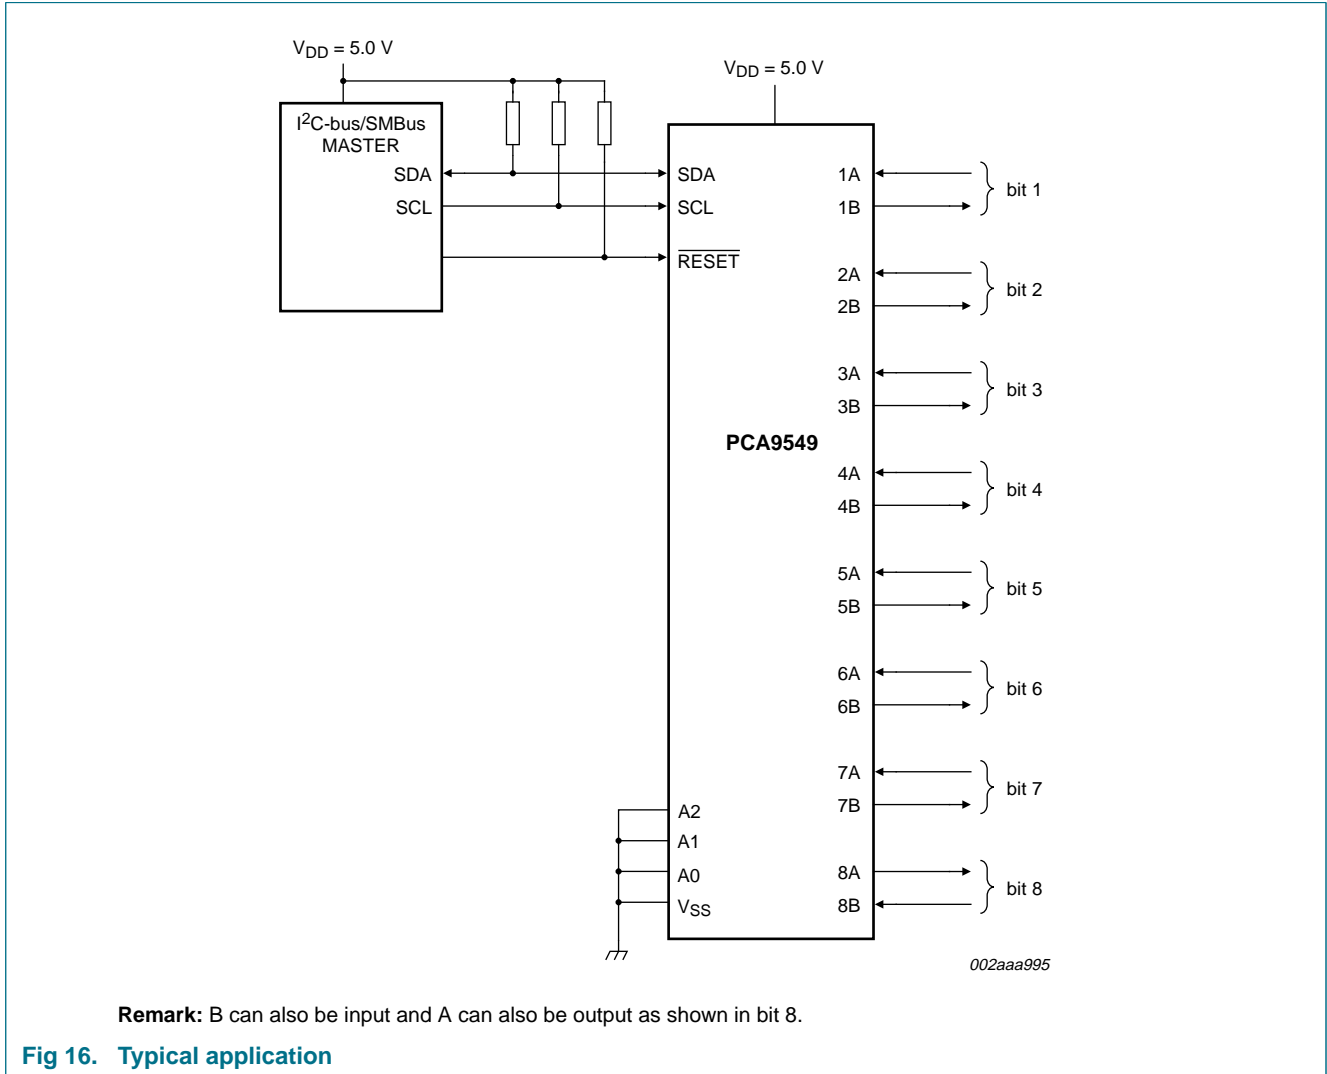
$V_{DD}$ = 5.0 V

$V_{DD}$ = 5.0 V

$I^2$C-bus/SMBus MASTER

SDA

SCL

SDA

SCL

$\overline{RESET}$

1A

1B

bit 1

2A

2B

bit 2

3A

3B

bit 3

PCA9549

4A

4B

bit 4

5A

5B

bit 5

6A

6B

bit 6

7A

7B

bit 7

A2

A1

A0

$V_{SS}$

8A

8B

bit 8

002aaa995

**Remark:** B can also be input and A can also be output as shown in bit 8.

**Fig 16. Typical application**